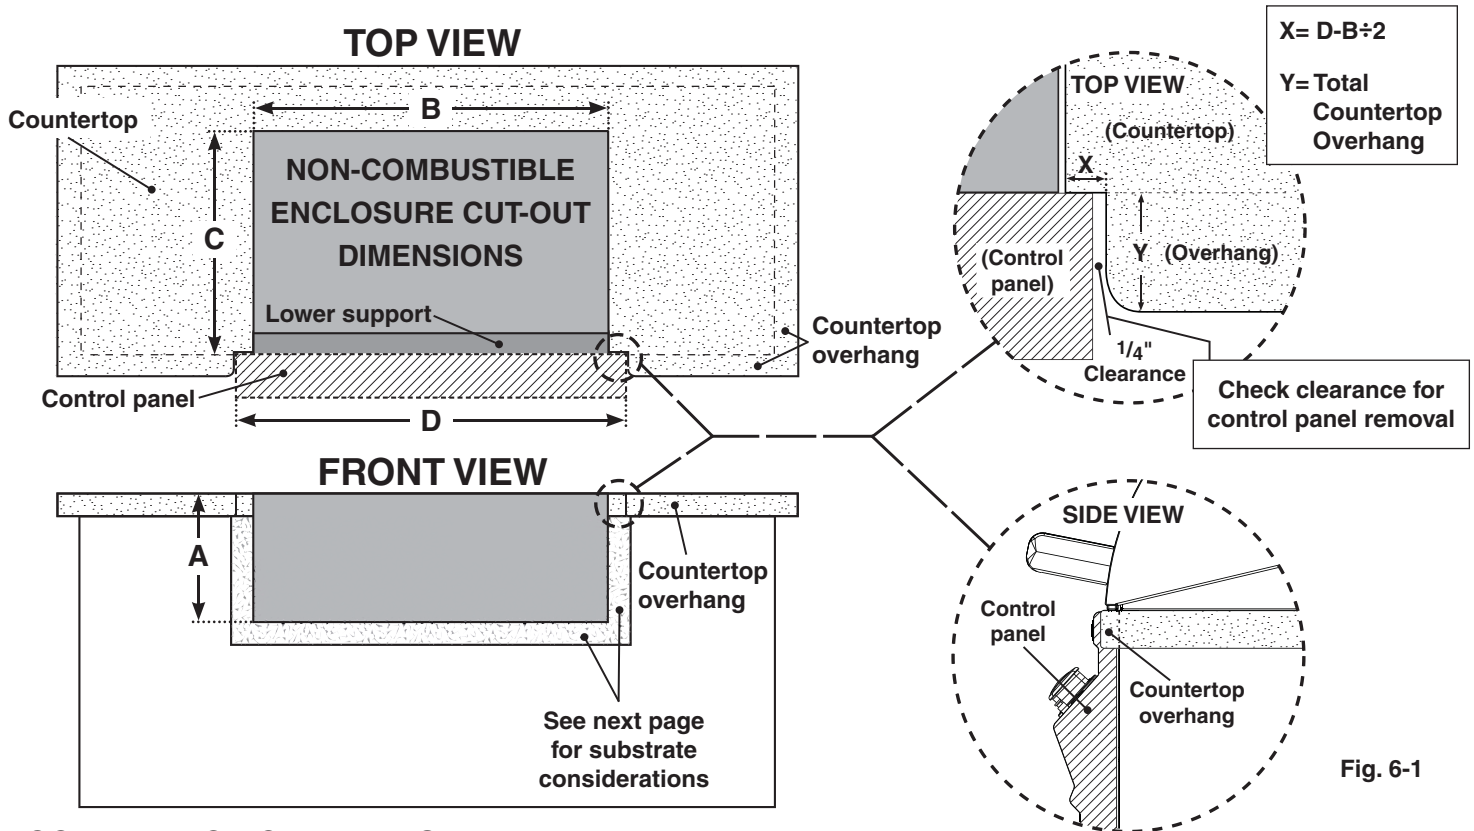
TOP VIEW

Countertop

B

C

NON-COMBUSTIBLE ENCLOSURE CUT-OUT DIMENSIONS

Lower support

Countertop overhang

Control panel

D

FRONT VIEW

A

Countertop overhang

See next page for substrate considerations

X= D-B÷2

Y= Total Countertop Overhang

TOP VIEW

(Countertop)

X

(Control panel)

Y

(Overhang)

$^1/_4$" Clearance

Check clearance for control panel removal

SIDE VIEW

Control panel

Countertop overhang

Fig. 6-1